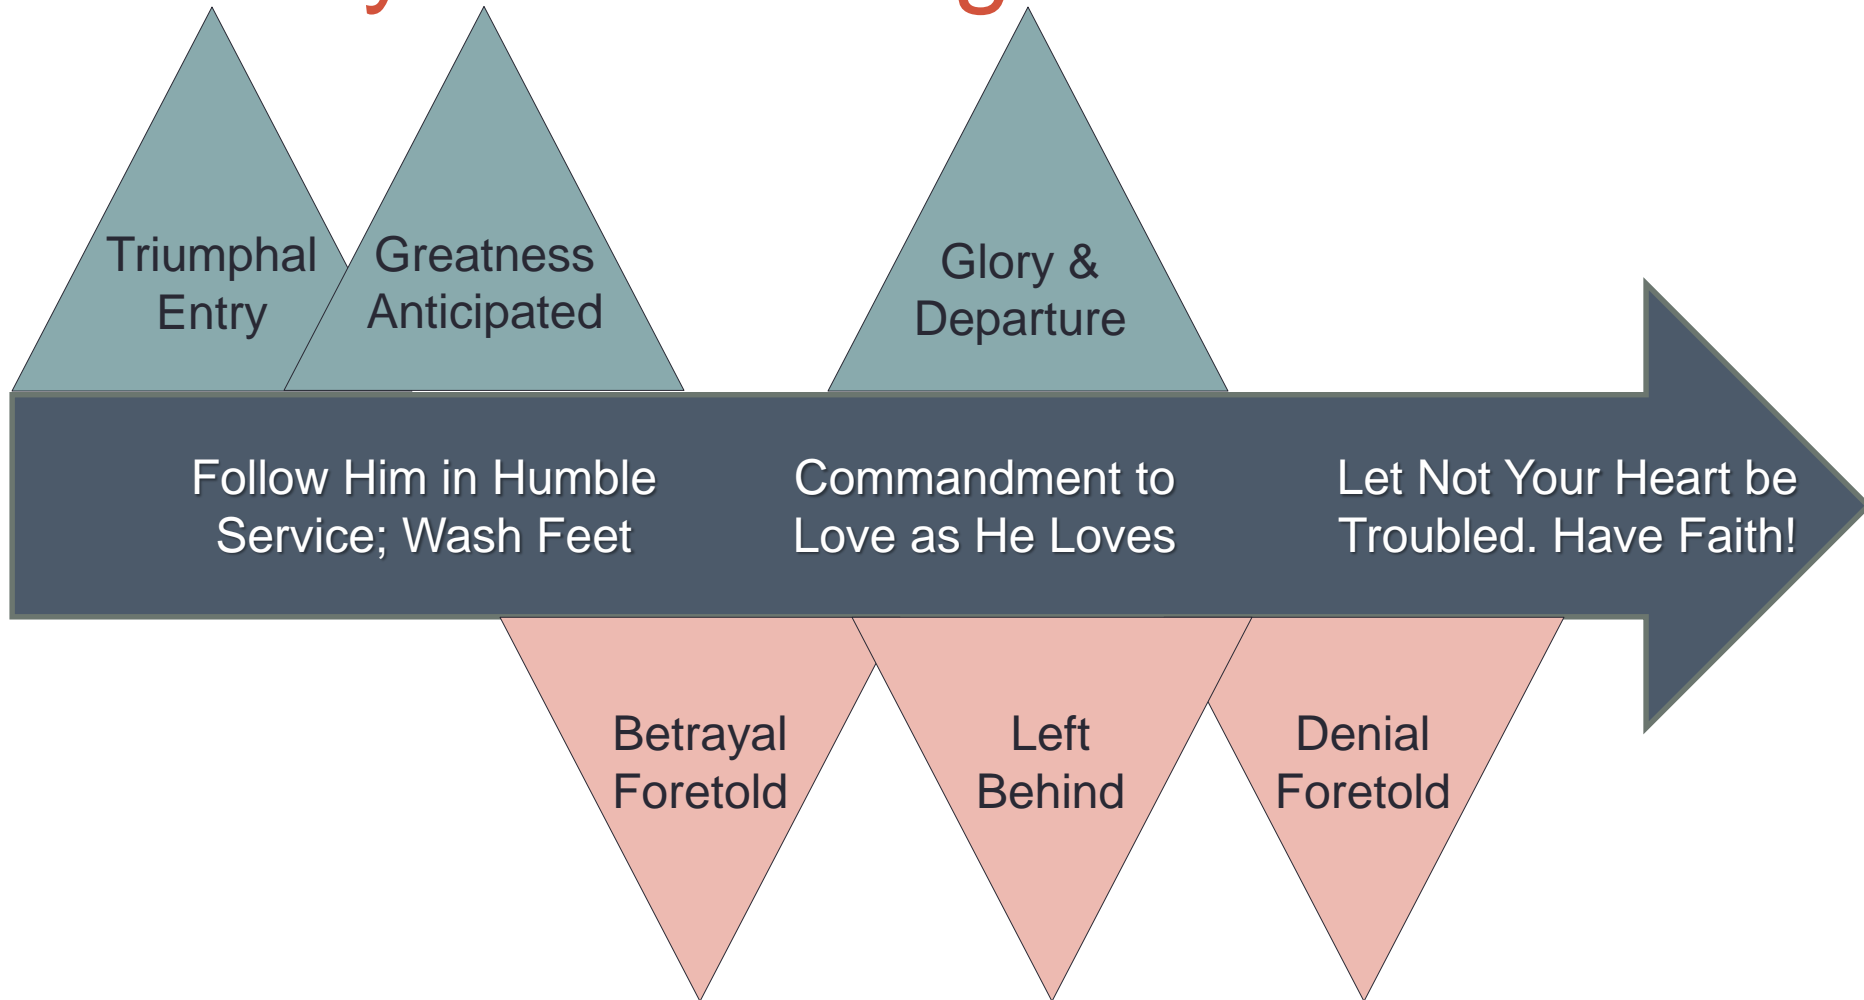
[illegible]

Triumphal Entry

Greatness Anticipated

Glory & Departure

Follow Him in Humble Service; Wash Feet

Commandment to Love as He Loves

Let Not Your Heart be Troubled. Have Faith!

Betrayal Foretold

Left Behind

Denial Foretold